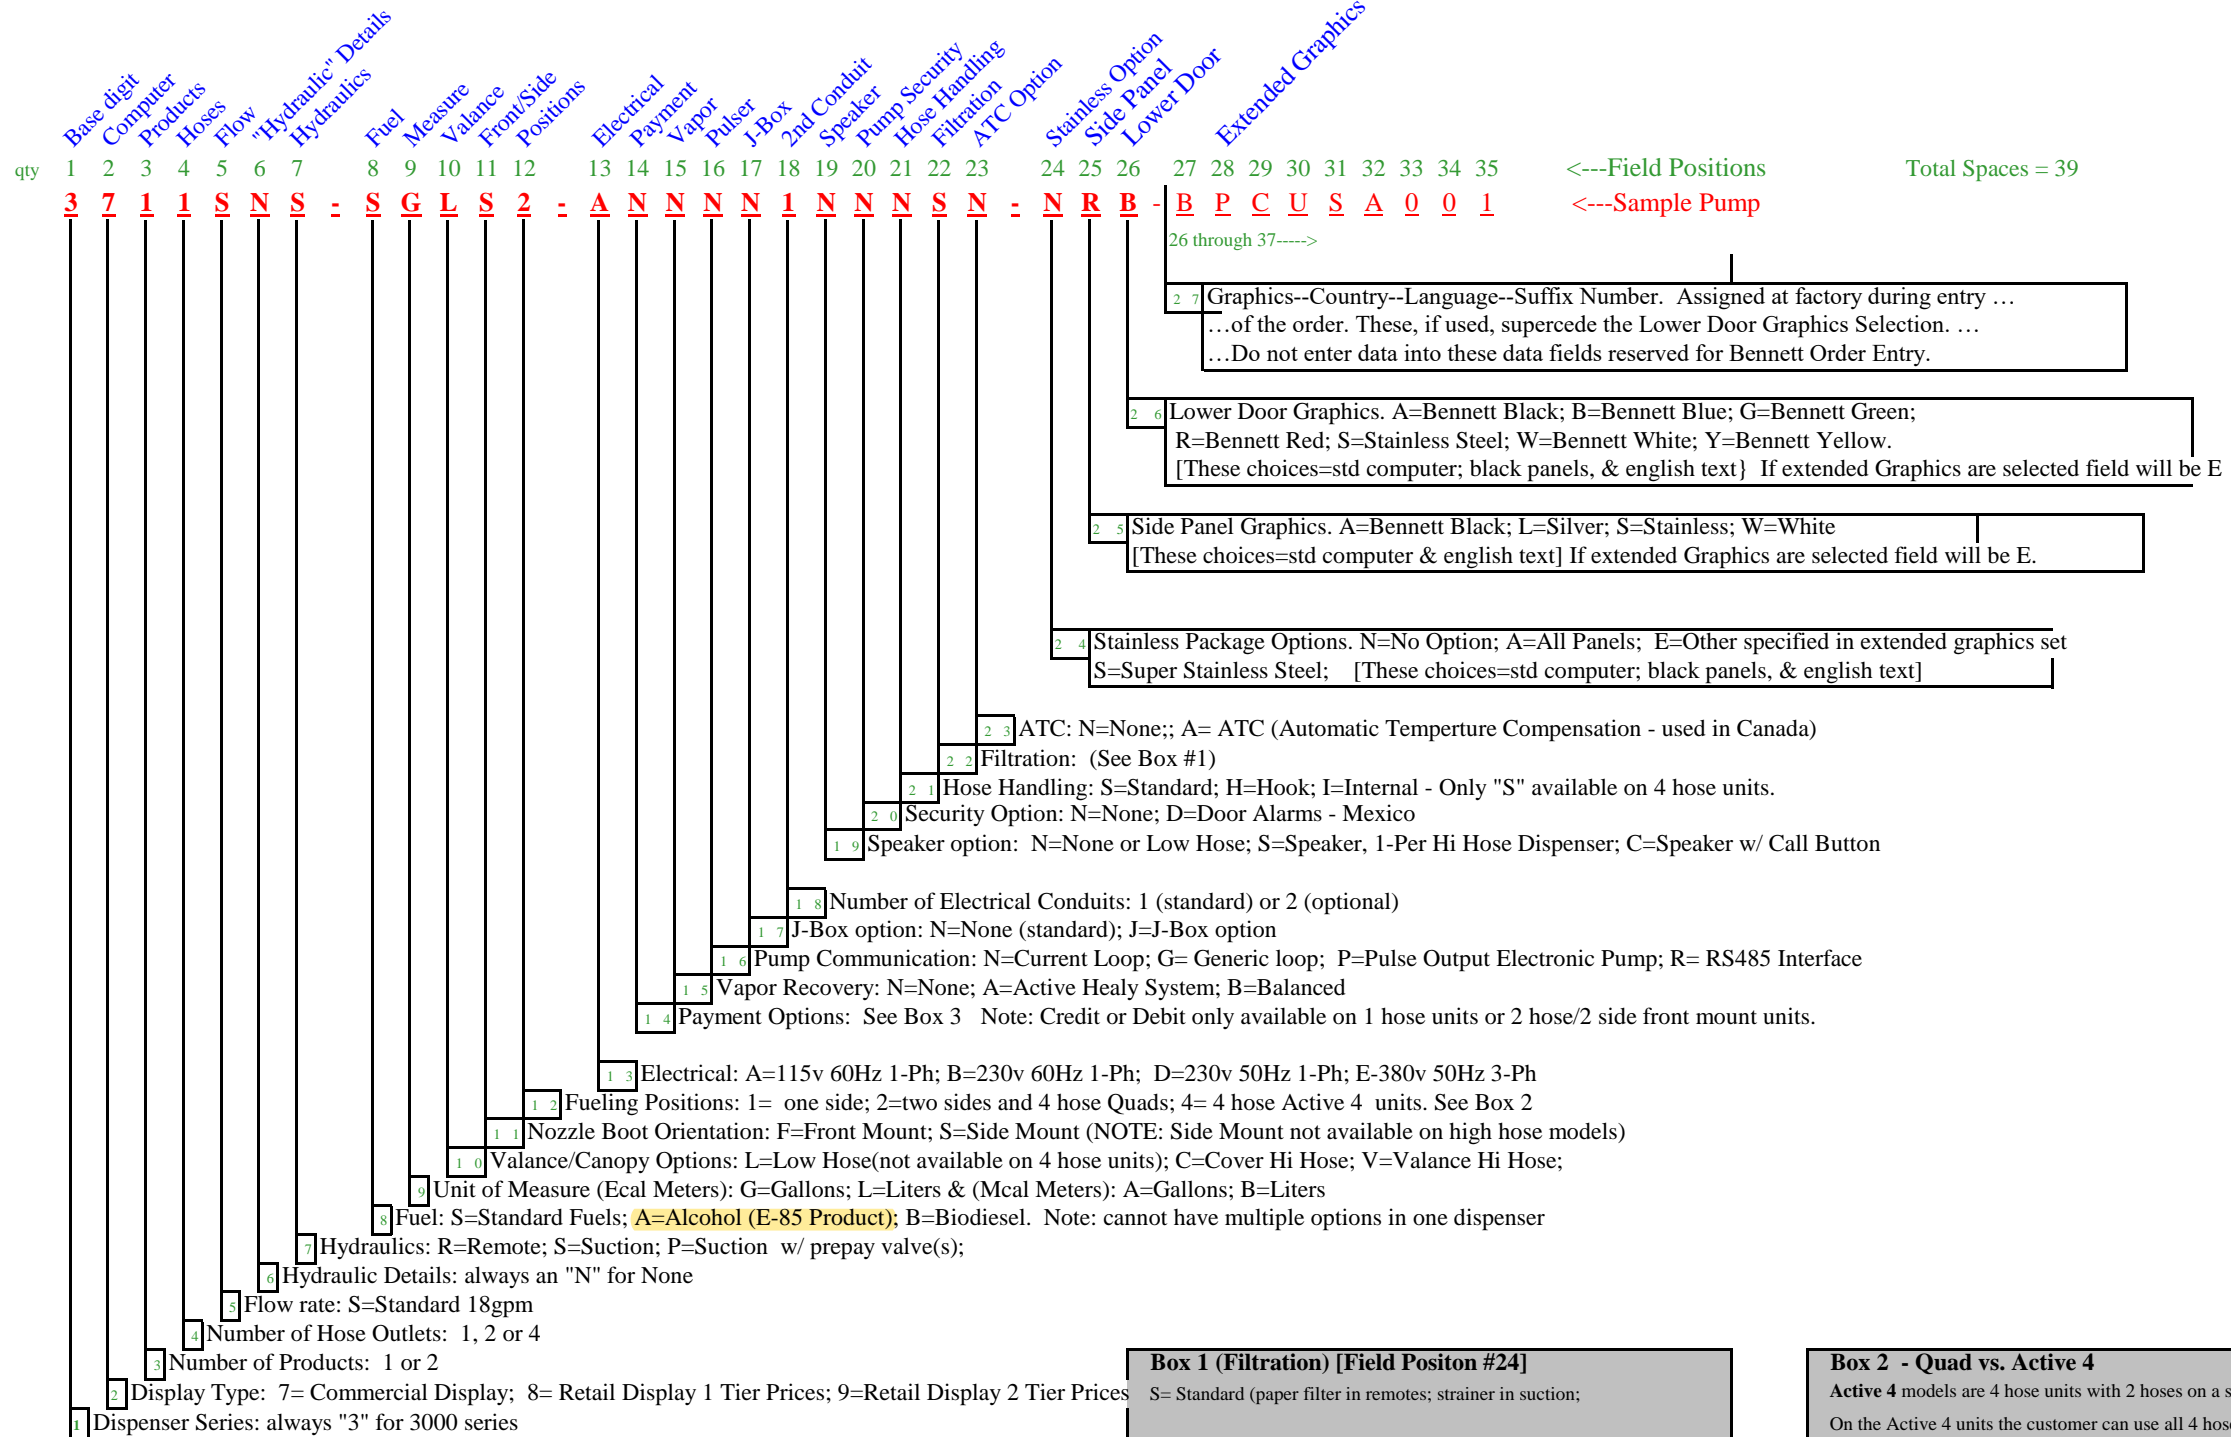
Base digit Computer Products Hoses Flow "Hydraulic" Details Hydraulics Fuel Measure Valance Front/Side Positions Electrical Payment Vapor Pulser J-Box 2nd Conduit Speaker Pump Security Hose Handling Filtration ATC Option Stainless Option Side Panel Lower Door Extended Graphics

qty 1 2 3 4 5 6 7 8 9 10 11 12 13 14 15 16 17 18 19 20 21 22 23 24 25 26 27 28 29 30 31 32 33 34 35 <---Field Positions Total Spaces = 39

3 7 1 1 S N S - S G L S 2 - A N N N N 1 N N N S N - N R B - B P C U S A 0 0 1 <---Sample Pump

26 through 37---->

2 7 Graphics--Country--Language--Suffix Number. Assigned at factory during entry …
…of the order. These, if used, supercede the Lower Door Graphics Selection. …
…Do not enter data into these data fields reserved for Bennett Order Entry.

2 6 Lower Door Graphics. A=Bennett Black; B=Bennett Blue; G=Bennett Green;
R=Bennett Red; S=Stainless Steel; W=Bennett White; Y=Bennett Yellow.
[These choices=std computer; black panels, & english text} If extended Graphics are selected field will be E

2 5 Side Panel Graphics. A=Bennett Black; L=Silver; S=Stainless; W=White
[These choices=std computer & english text] If extended Graphics are selected field will be E.

2 4 Stainless Package Options. N=No Option; A=All Panels; E=Other specified in extended graphics set
S=Super Stainless Steel; [These choices=std computer; black panels, & english text]

2 3 ATC: N=None;; A= ATC (Automatic Temperture Compensation - used in Canada)
2 2 Filtration: (See Box #1)
2 1 Hose Handling: S=Standard; H=Hook; I=Internal - Only "S" available on 4 hose units.
2 0 Security Option: N=None; D=Door Alarms - Mexico
1 9 Speaker option: N=None or Low Hose; S=Speaker, 1-Per Hi Hose Dispenser; C=Speaker w/ Call Button
1 8 Number of Electrical Conduits: 1 (standard) or 2 (optional)
1 7 J-Box option: N=None (standard); J=J-Box option
1 6 Pump Communication: N=Current Loop; G= Generic loop; P=Pulse Output Electronic Pump; R= RS485 Interface
1 5 Vapor Recovery: N=None; A=Active Healy System; B=Balanced
1 4 Payment Options: See Box 3 Note: Credit or Debit only available on 1 hose units or 2 hose/2 side front mount units.
1 3 Electrical: A=115v 60Hz 1-Ph; B=230v 60Hz 1-Ph; D=230v 50Hz 1-Ph; E-380v 50Hz 3-Ph
1 2 Fueling Positions: 1= one side; 2=two sides and 4 hose Quads; 4= 4 hose Active 4 units. See Box 2
1 1 Nozzle Boot Orientation: F=Front Mount; S=Side Mount (NOTE: Side Mount not available on high hose models)
1 0 Valance/Canopy Options: L=Low Hose(not available on 4 hose units); C=Cover Hi Hose; V=Valance Hi Hose;
9 Unit of Measure (Ecal Meters): G=Gallons; L=Liters & (Mcal Meters): A=Gallons; B=Liters
8 Fuel: S=Standard Fuels; A=Alcohol (E-85 Product); B=Biodiesel. Note: cannot have multiple options in one dispenser
7 Hydraulics: R=Remote; S=Suction; P=Suction w/ prepay valve(s);
6 Hydraulic Details: always an "N" for None
5 Flow rate: S=Standard 18gpm
4 Number of Hose Outlets: 1, 2 or 4
3 Number of Products: 1 or 2
2 Display Type: 7= Commercial Display; 8= Retail Display 1 Tier Prices; 9=Retail Display 2 Tier Prices
1 Dispenser Series: always "3" for 3000 series

Box 1 (Filtration) [Field Positon #24]
S= Standard (paper filter in remotes; strainer in suction;

Box 2 - Quad vs. Active 4
Active 4 models are 4 hose units with 2 hoses on a s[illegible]
On the Active 4 units the customer can use all 4 hos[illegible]